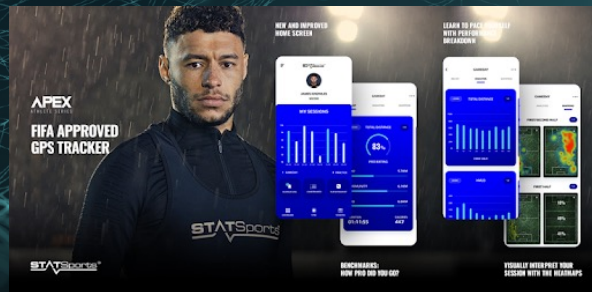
APEX
ATHLETE SERIES

FIFA APPROVED GPS TRACKER

STATSports

STATSports

NEW AND IMPROVED HOME SCREEN

BENCHMARKS: HOW PRO DID YOU GO?

LEARN TO PACE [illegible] WITH PERFORM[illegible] BREAKDOWN

VISUALLY INTERPRET YOUR SESSION WITH THE HEATMAPS

TOTAL DISTANCE

83%

TOTAL DISTANCE